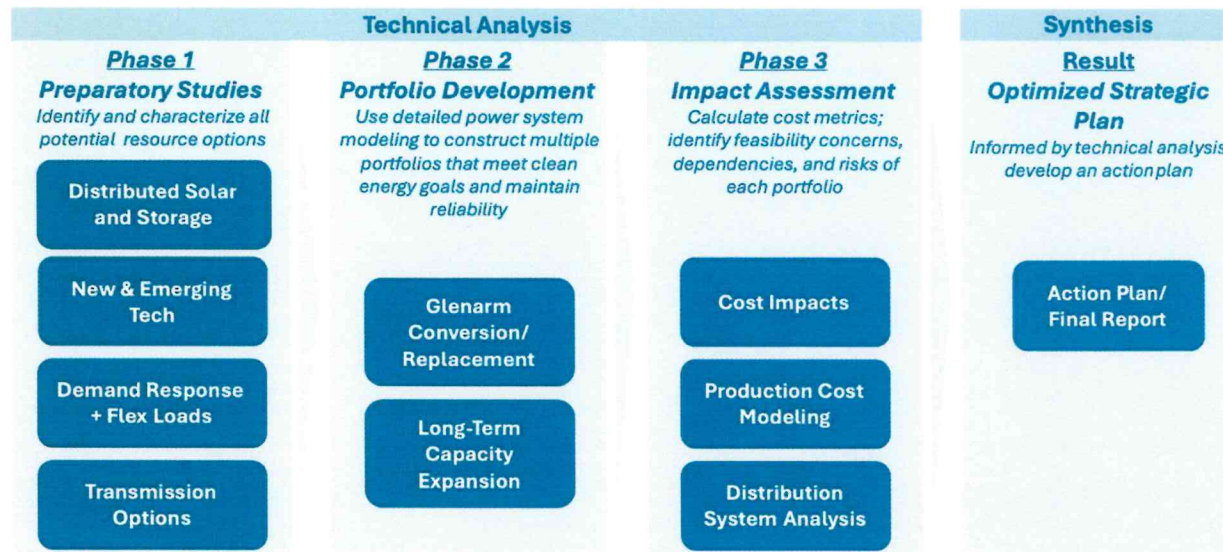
Technical Analysis

Phase 1
Preparatory Studies
Identify and characterize all potential resource options

Distributed Solar and Storage

New & Emerging Tech

Demand Response + Flex Loads

Transmission Options

Phase 2
Portfolio Development
Use detailed power system modeling to construct multiple portfolios that meet clean energy goals and maintain reliability

Glenarm Conversion/ Replacement

Long-Term Capacity Expansion

Phase 3
Impact Assessment
Calculate cost metrics; identify feasibility concerns, dependencies, and risks of each portfolio

Cost Impacts

Production Cost Modeling

Distribution System Analysis

Synthesis

Result
Optimized Strategic Plan
Informed by technical analysis develop an action plan

Action Plan/ Final Report